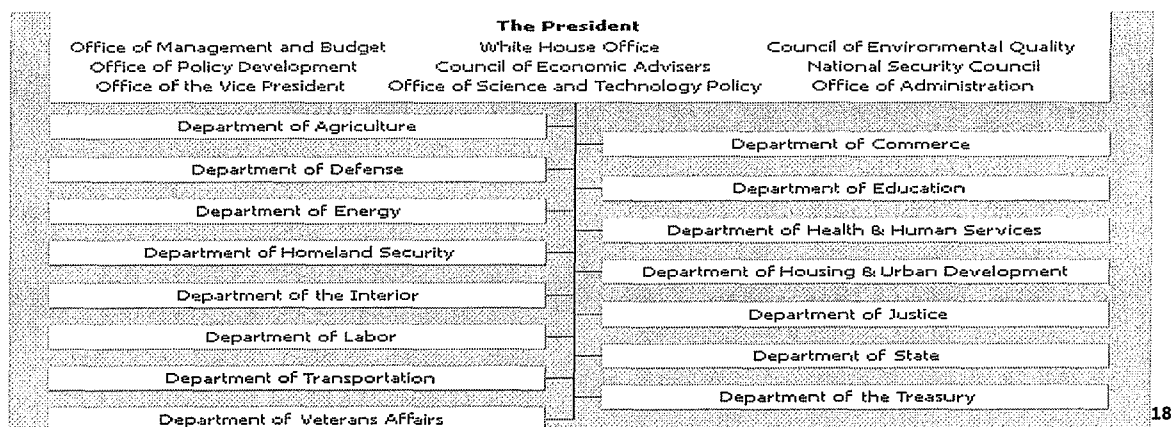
The President

Office of Management and Budget
White House Office
Council of Environmental Quality
Office of Policy Development
Council of Economic Advisers
National Security Council
Office of the Vice President
Office of Science and Technology Policy
Office of Administration

Department of Agriculture
Department of Defense
Department of Energy
Department of Homeland Security
Department of the Interior
Department of Labor
Department of Transportation
Department of Veterans Affairs

Department of Commerce
Department of Education
Department of Health & Human Services
Department of Housing & Urban Development
Department of Justice
Department of State
Department of the Treasury

18